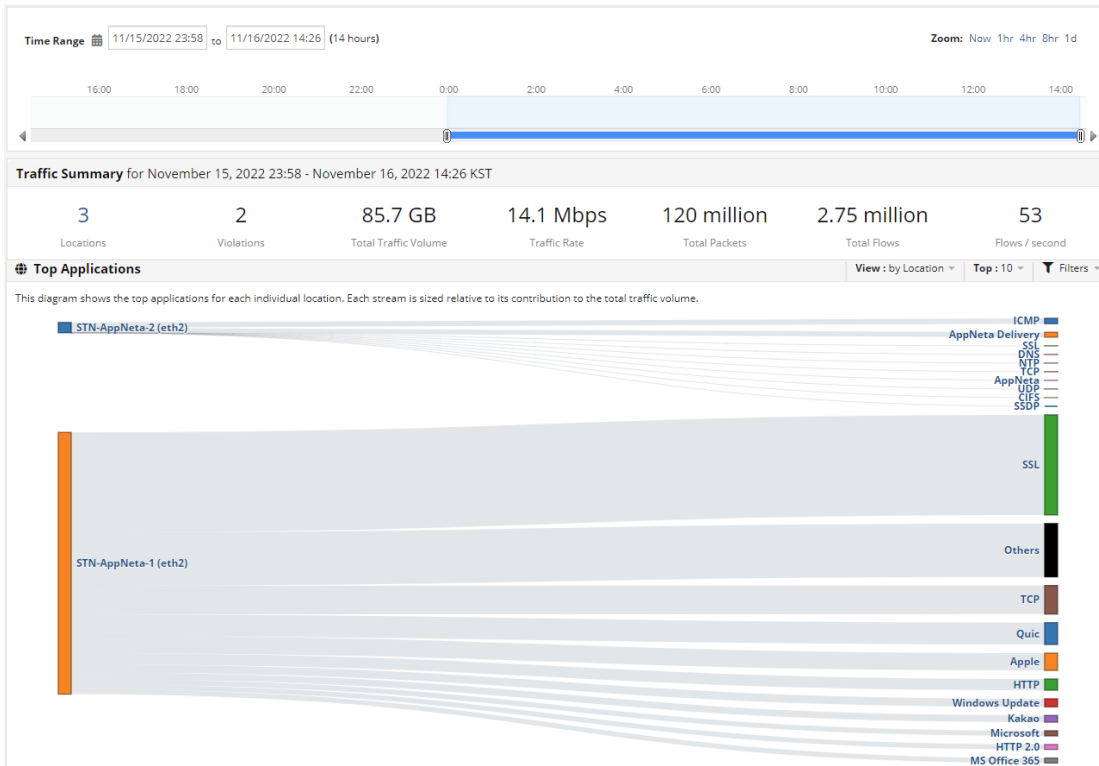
Time Range 11/15/2022 23:58 to 11/16/2022 14:26 (14 hours)

Zoom: Now 1hr 4hr 8hr 1d

16:00 18:00 20:00 22:00 0:00 2:00 4:00 6:00 8:00 10:00 12:00 14:00

Traffic Summary for November 15, 2022 23:58 - November 16, 2022 14:26 KST

| 3 | 2 | 85.7 GB | 14.1 Mbps | 120 million | 2.75 million | 53 |
|---|---|---|---|---|---|---|
| Locations | Violations | Total Traffic Volume | Traffic Rate | Total Packets | Total Flows | Flows / second |

Top Applications

View : by Location Top : 10 Filters

This diagram shows the top applications for each individual location. Each stream is sized relative to its contribution to the total traffic volume.

STN-AppNeta-2 (eth2)

ICMP
AppNeta Delivery
SSL
DNS
NTP
TCP
AppNeta
UDP
CIFS
SSDP

STN-AppNeta-1 (eth2)

SSL
Others
TCP
Quic
Apple
HTTP
Windows Update
Kakao
Microsoft
HTTP 2.0
MS Office 365